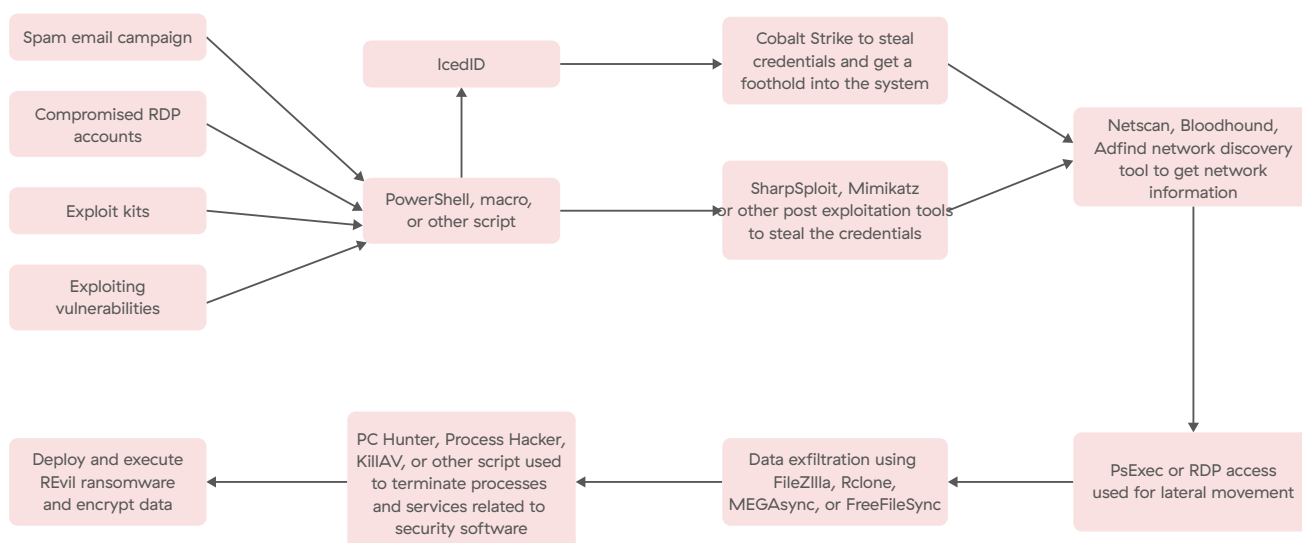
Spam email campaign

Compromised RDP accounts

Exploit kits

Exploiting vulnerabilities

IcedID

PowerShell, macro, or other script

Cobalt Strike to steal credentials and get a foothold into the system

SharpSploit, Mimikatz or other post exploitation tools to steal the credentials

Netscan, Bloodhound, Adfind network discovery tool to get network information

PsExec or RDP access used for lateral movement

Data exfiltration using FileZIlla, Rclone, MEGAsync, or FreeFileSync

PC Hunter, Process Hacker, KillAV, or other script used to terminate processes and services related to security software

Deploy and execute REvil ransomware and encrypt data